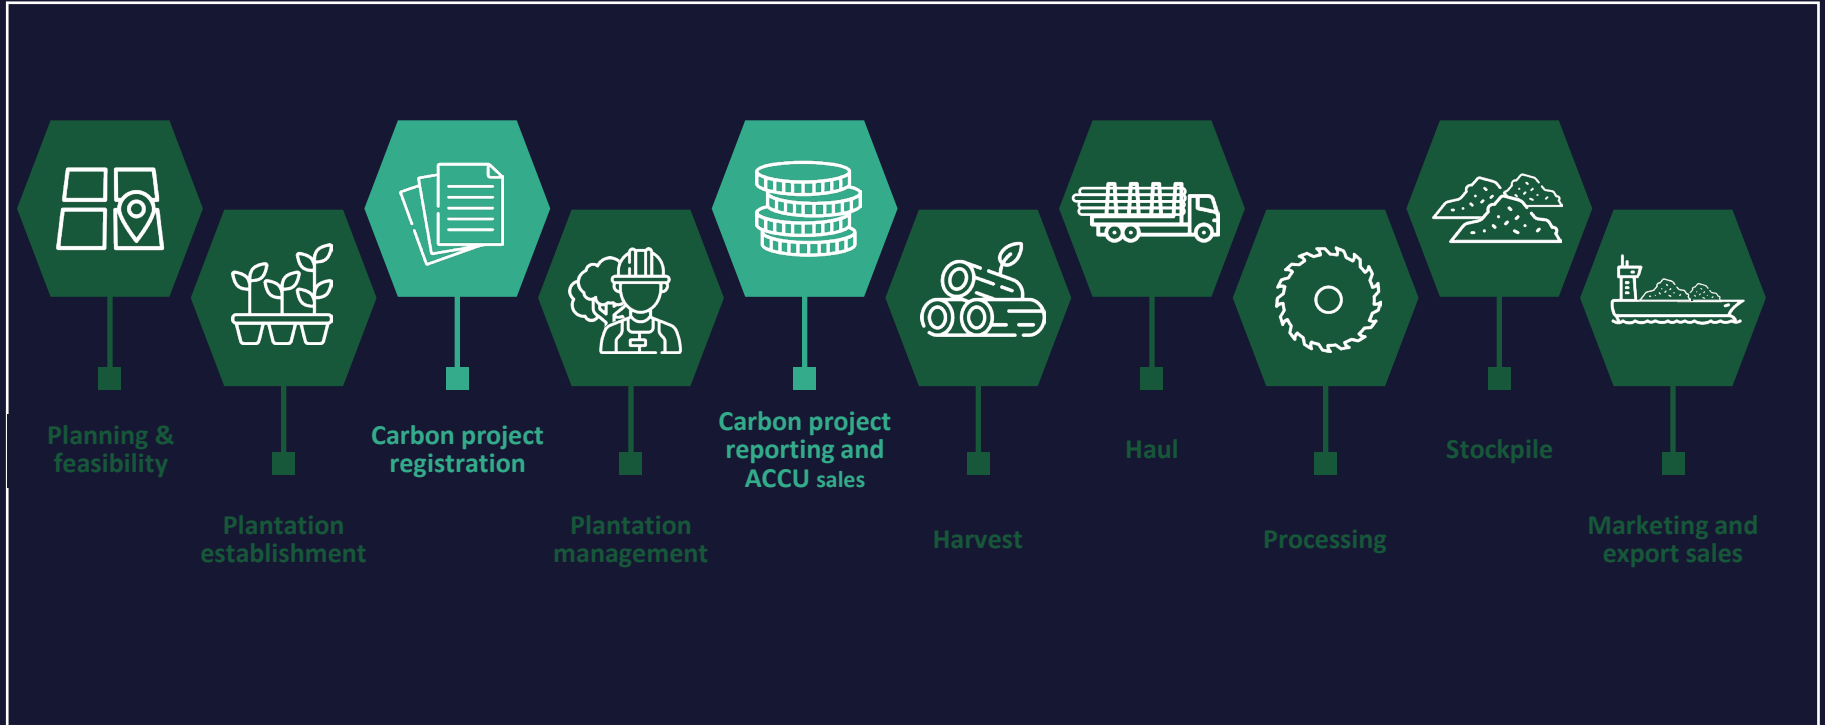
Planning & feasibility

Plantation establishment

Carbon project registration

Plantation management

Carbon project reporting and ACCU sales

Harvest

Haul

Processing

Stockpile

Marketing and export sales